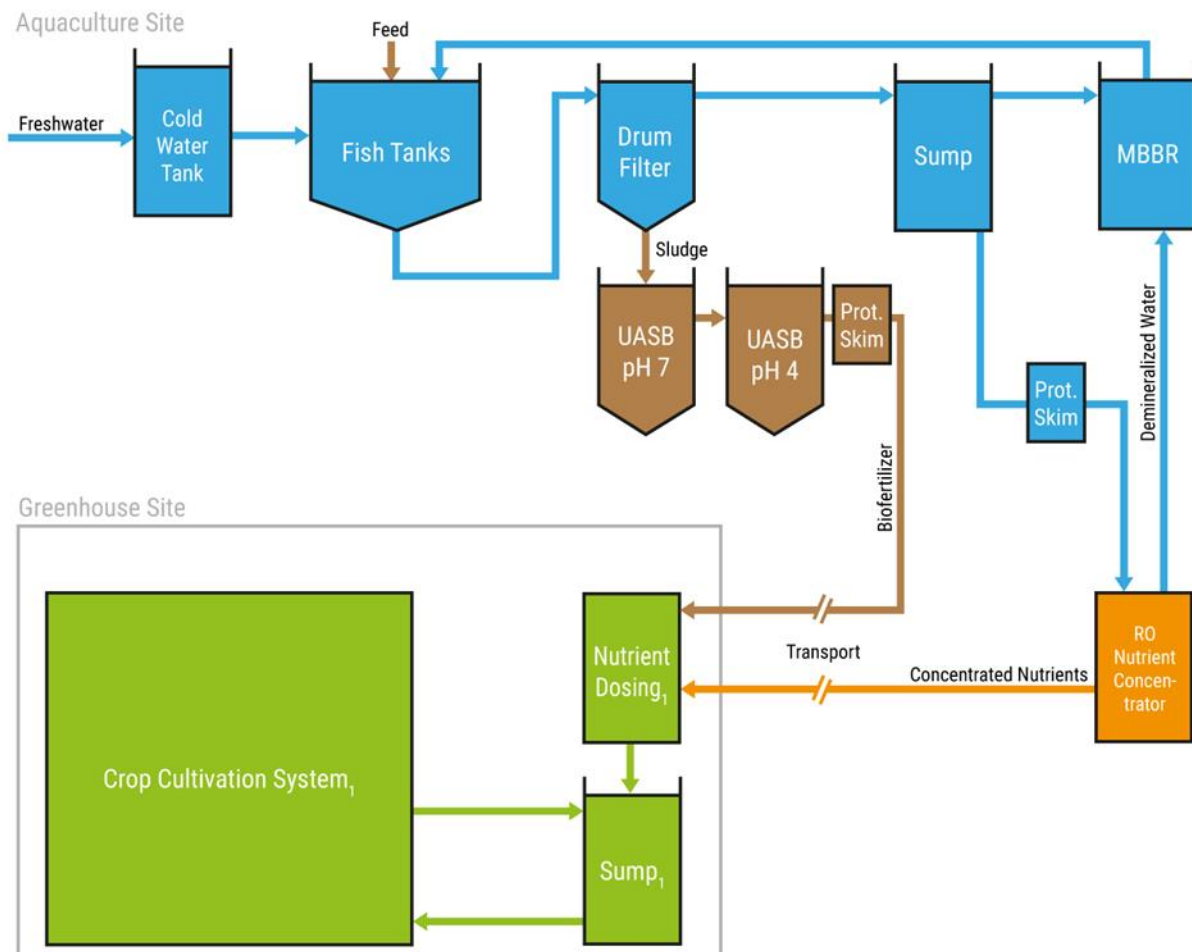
Aquaculture Site

Feed

Freshwater

Cold Water Tank

Fish Tanks

Drum Filter

Sump

MBBR

Sludge

UASB pH 7

UASB pH 4

Prot. Skim

Prot. Skim

Demineralized Water

Biofertilizer

Greenhouse Site

Crop Cultivation System$_1$

Nutrient Dosing$_1$

Transport

Concentrated Nutrients

RO Nutrient Concentrator

Sump$_1$